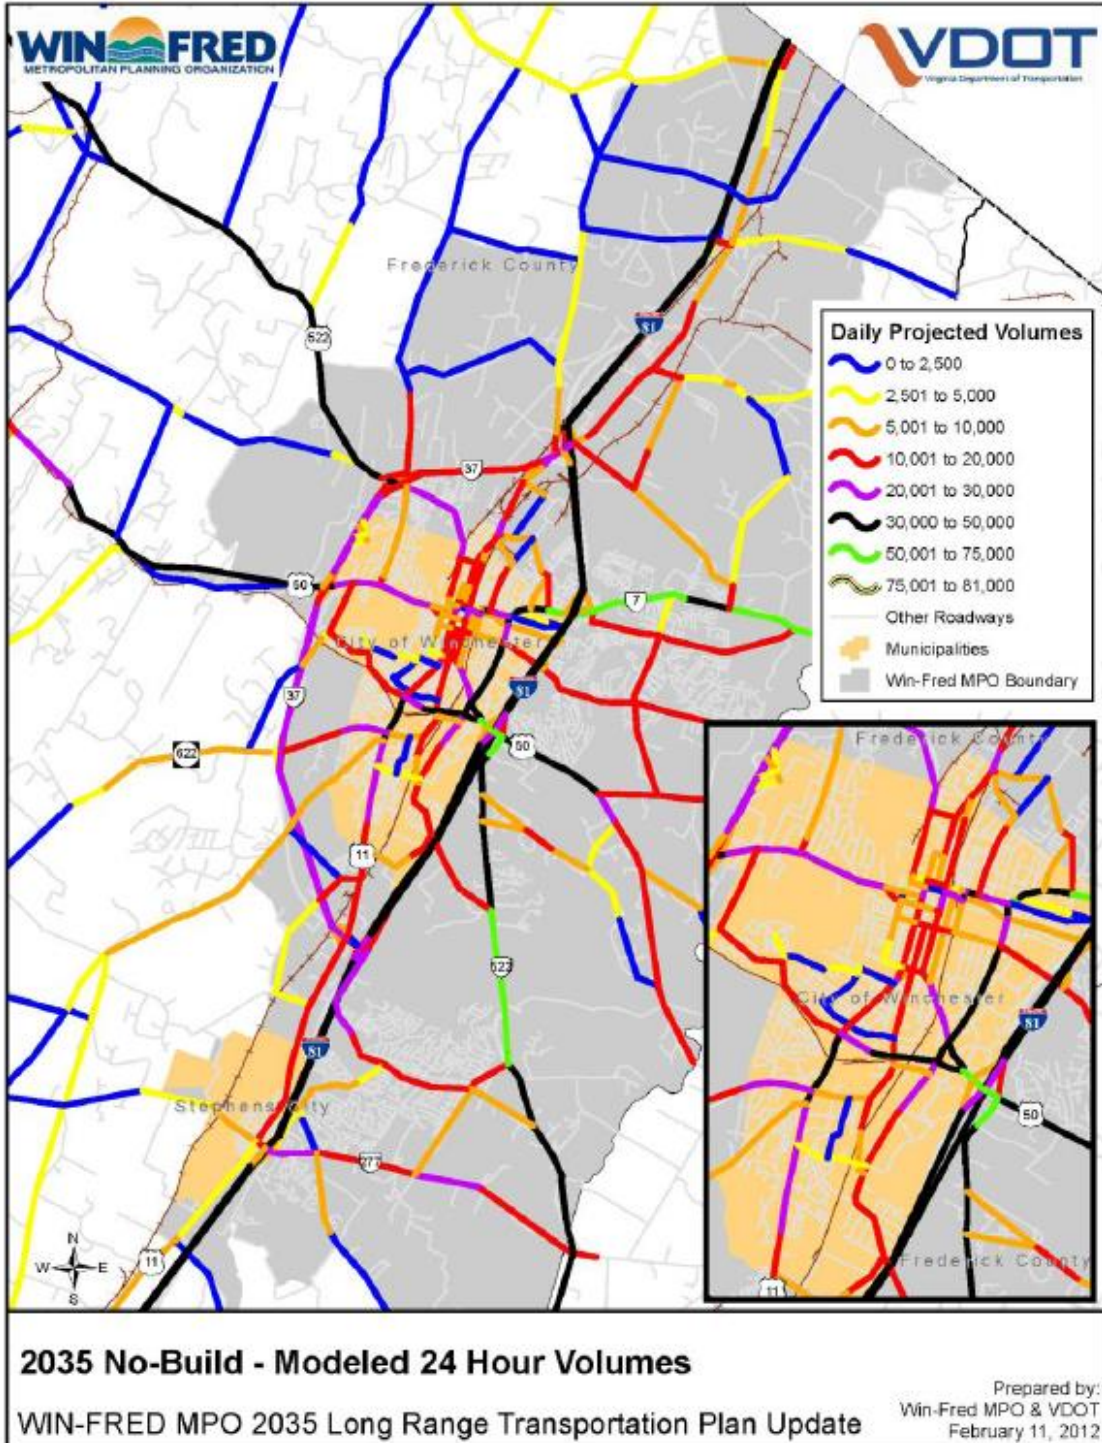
WIN FRED
METROPOLITAN PLANNING ORGANIZATION

VDOT
Virginia Department of Transportation

Frederick County

522

81

37

50

7

City of Winchester

81

37

50

622

11

522

81

Stephens City

277

11

N
W E
S

Daily Projected Volumes
0 to 2,500
2,501 to 5,000
5,001 to 10,000
10,001 to 20,000
20,001 to 30,000
30,000 to 50,000
50,001 to 75,000
75,001 to 81,000
Other Roadways
Municipalities
Win-Fred MPO Boundary

Frederick County

City of Winchester

81

50

Frederick County

11

2035 No-Build - Modeled 24 Hour Volumes

WIN-FRED MPO 2035 Long Range Transportation Plan Update

Prepared by:
Win-Fred MPO & VDOT
February 11, 2012